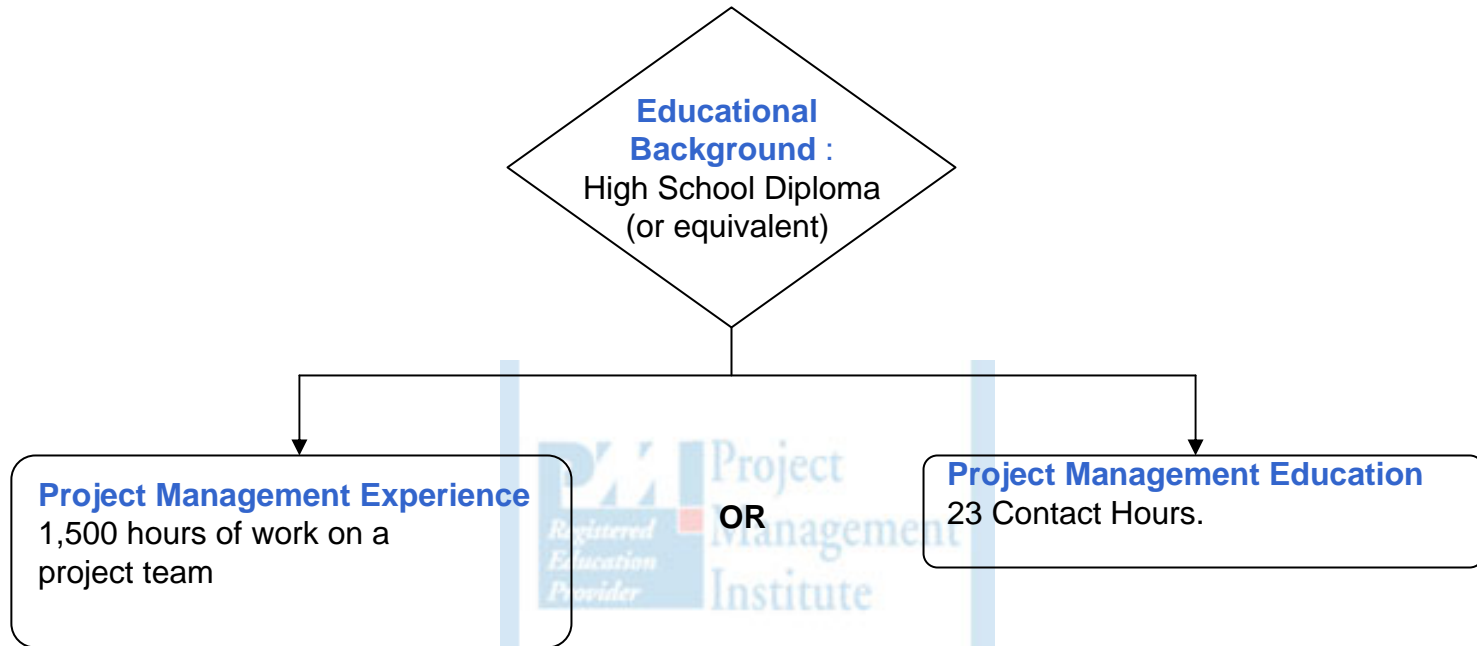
Educational Background : High School Diploma (or equivalent)

Project Management Experience
1,500 hours of work on a project team

OR

Project Management Education
23 Contact Hours.

PMI Registered Education Provider Project Management Institute